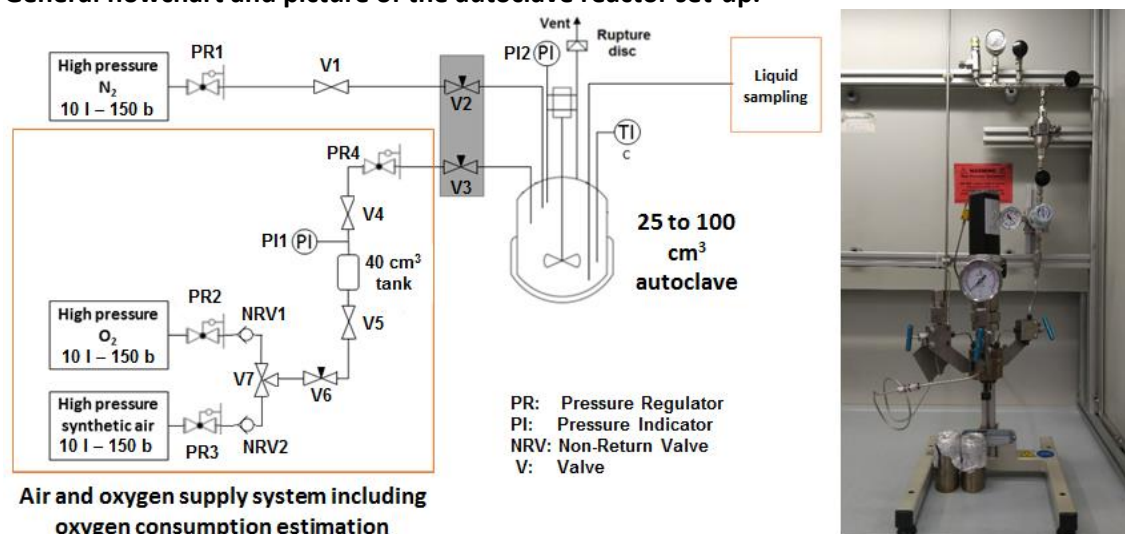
General flowchart and picture of the autoclave reactor set-up.

High pressure $N_2$ 10 l – 150 b

PR1

V1

V2

PI2 PI

Vent

Rupture disc

Liquid sampling

TI C

PR4

V3

V4

PI1 PI

40 cm$^3$ tank

25 to 100 cm$^3$ autoclave

High pressure $O_2$ 10 l – 150 b

PR2

NRV1

V5

V7

V6

High pressure synthetic air 10 l – 150 b

PR3

NRV2

PR: Pressure Regulator
PI: Pressure Indicator
NRV: Non-Return Valve
V: Valve

Air and oxygen supply system including oxygen consumption estimation